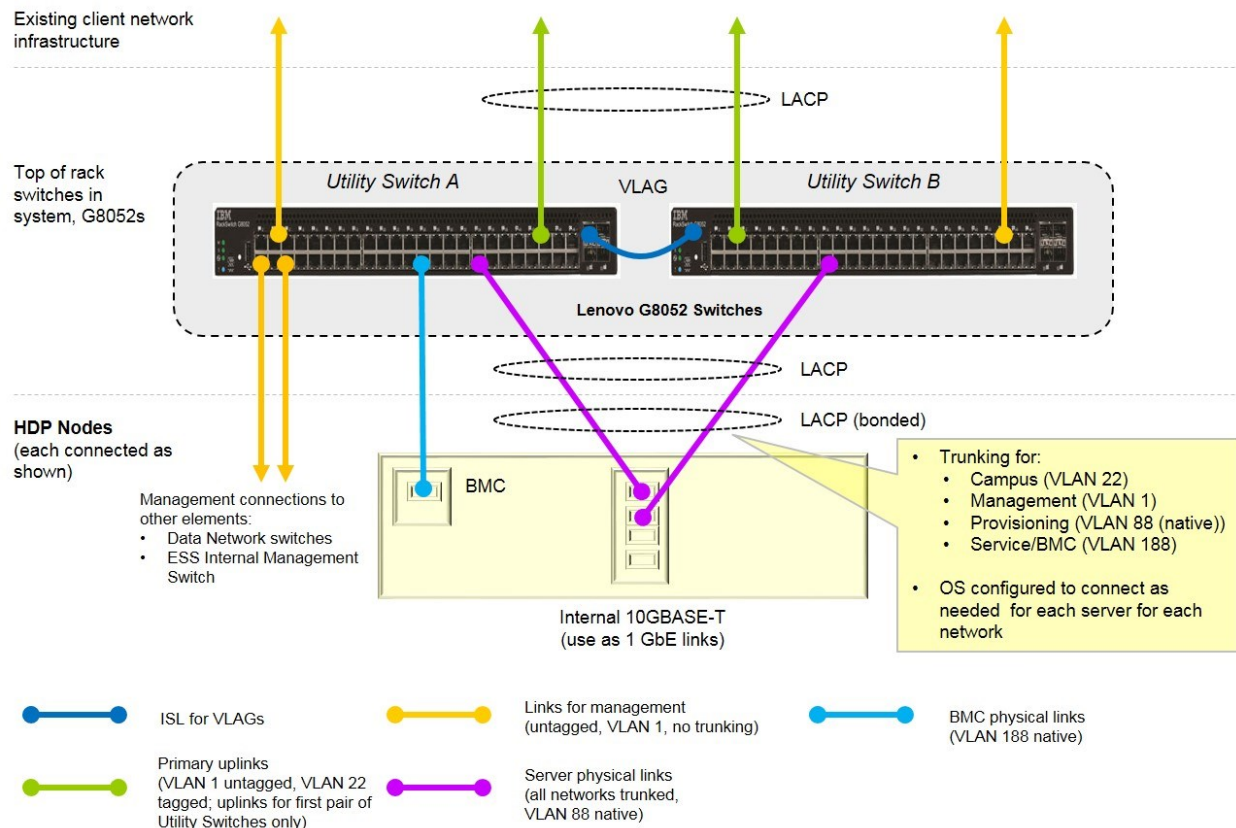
Existing client network infrastructure

LACP

Top of rack switches in system, G8052s

Utility Switch A

VLAG

Utility Switch B

IBM

IBM

Lenovo G8052 Switches

LACP

LACP (bonded)

HDP Nodes
(each connected as shown)

BMC

Management connections to other elements:
• Data Network switches
• ESS Internal Management Switch

• Trunking for:
• Campus (VLAN 22)
• Management (VLAN 1)
• Provisioning (VLAN 88 (native))
• Service/BMC (VLAN 188)

• OS configured to connect as needed for each server for each network

Internal 10GBASE-T
(use as 1 GbE links)

ISL for VLAGs

Links for management
(untagged, VLAN 1, no trunking)

BMC physical links
(VLAN 188 native)

Primary uplinks
(VLAN 1 untagged, VLAN 22 tagged; uplinks for first pair of Utility Switches only)

Server physical links
(all networks trunked, VLAN 88 native)